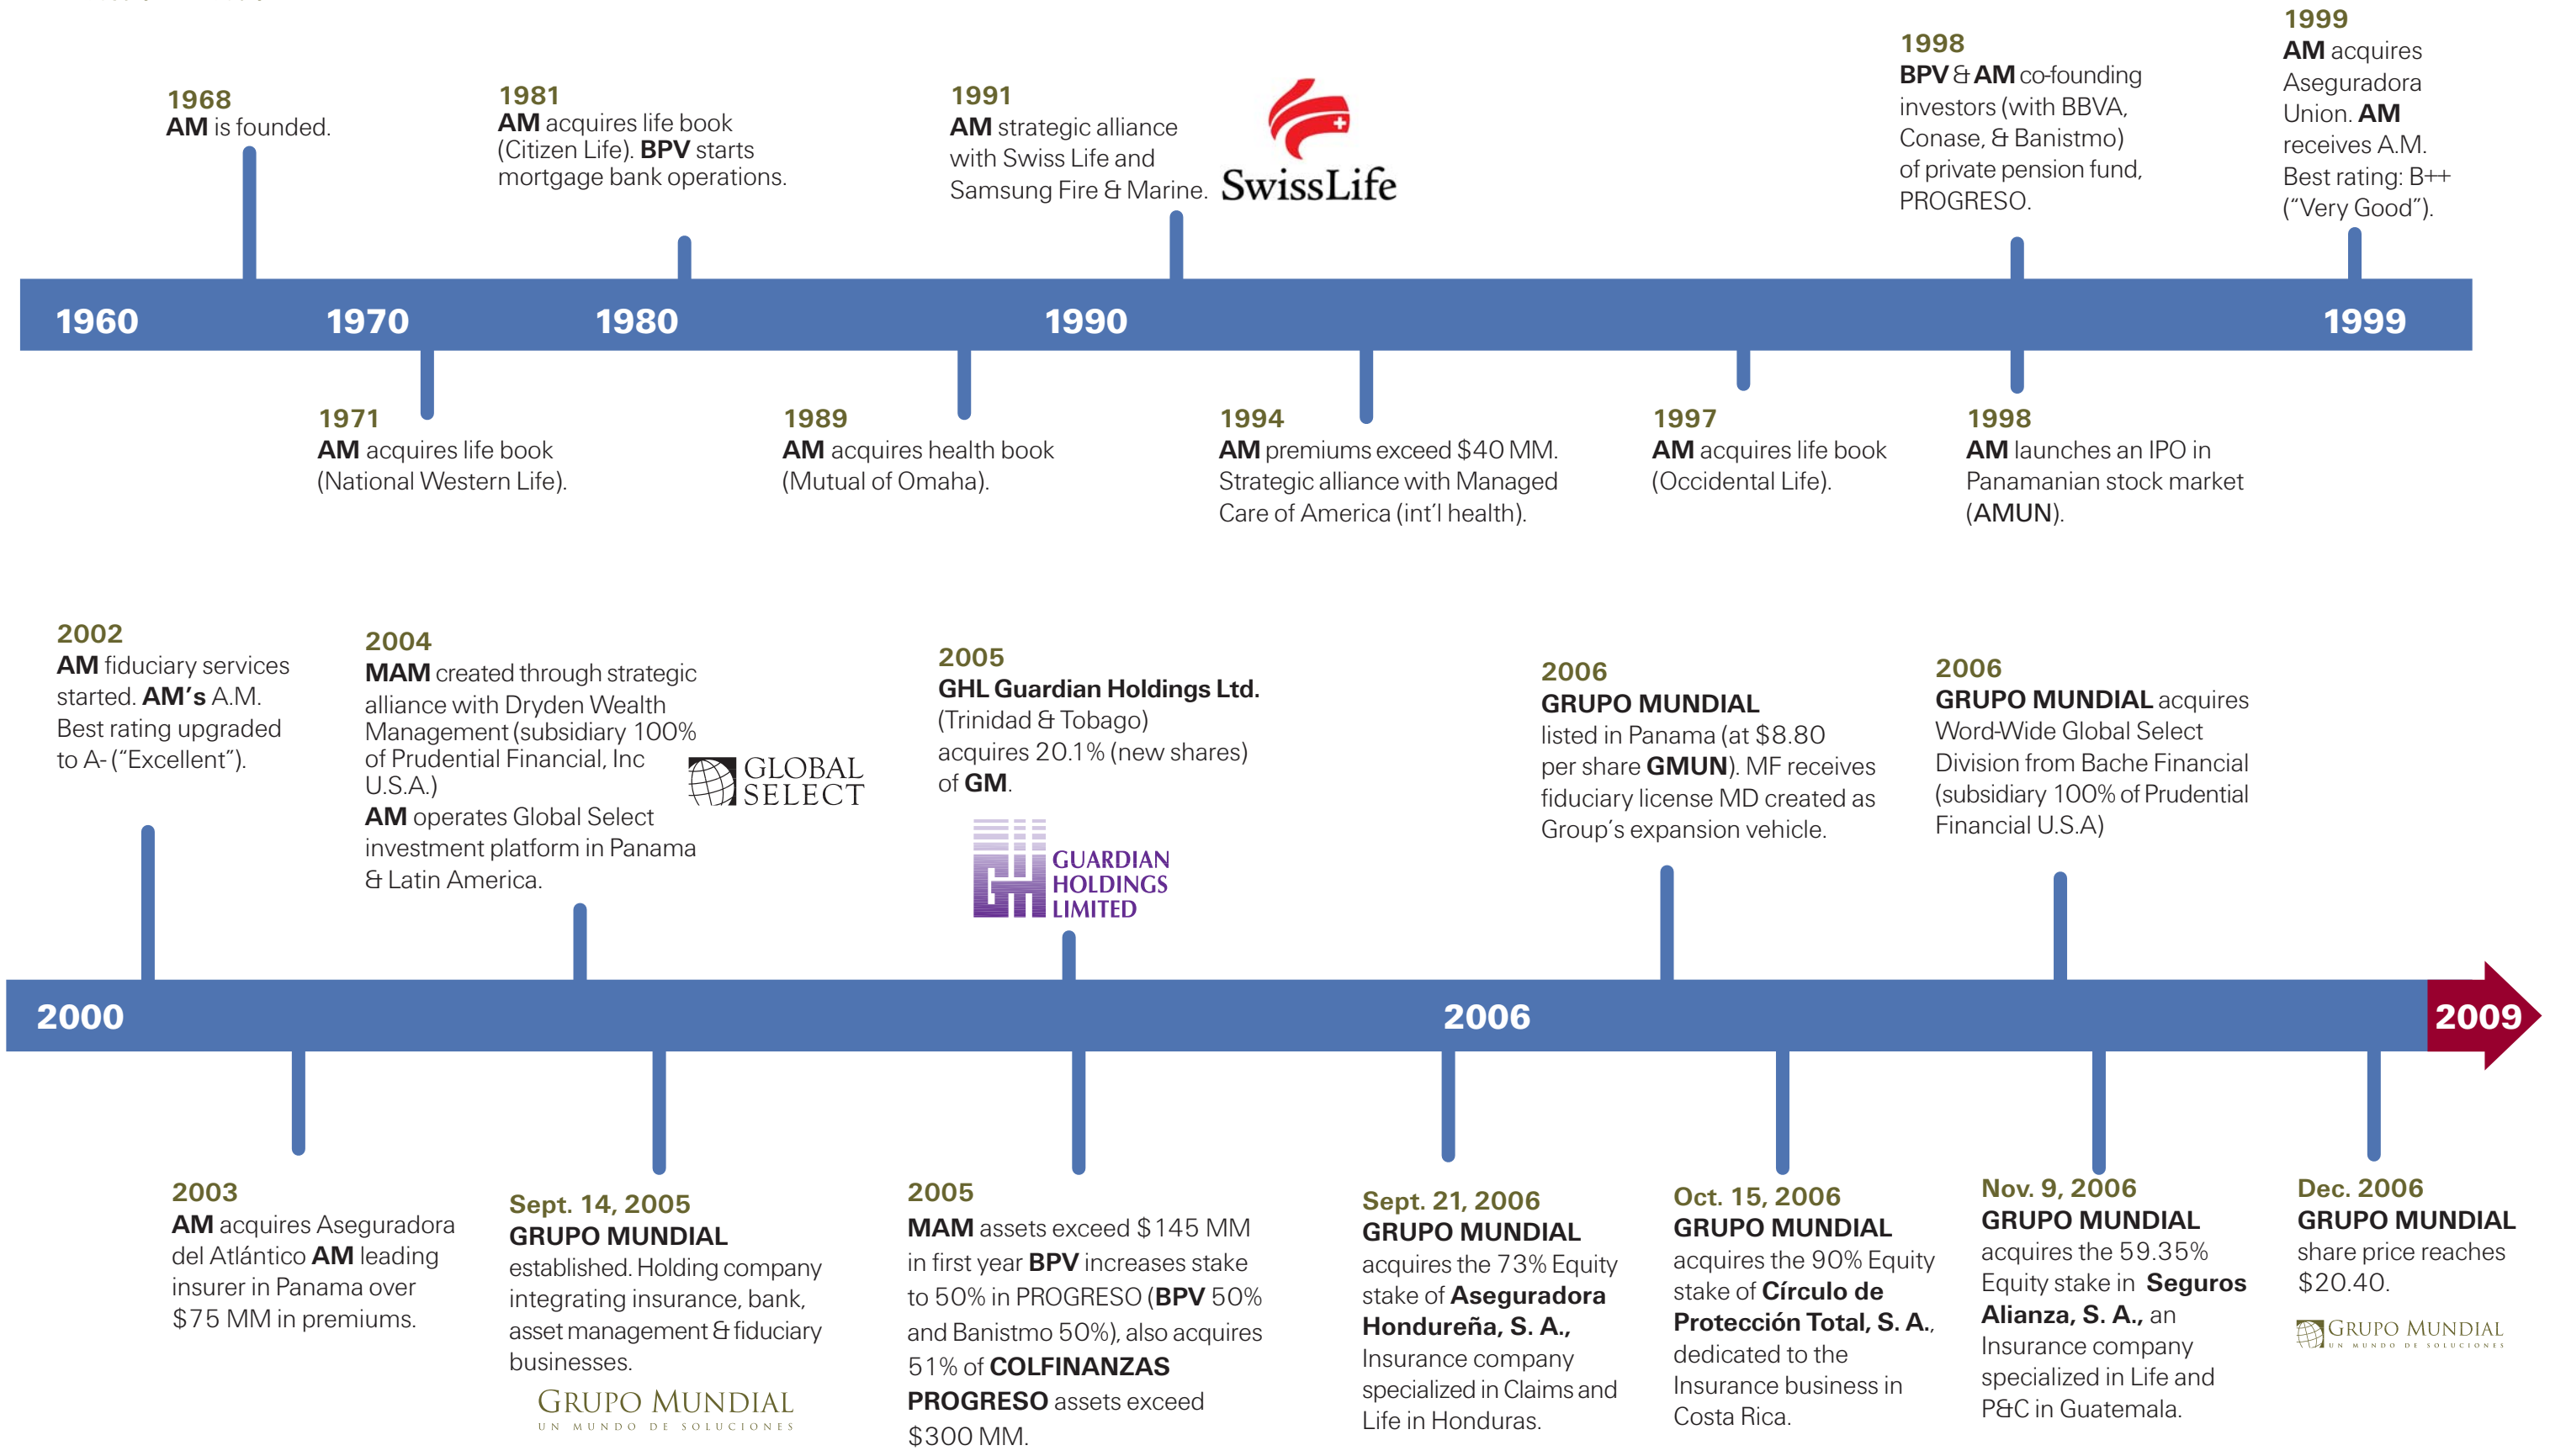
1968
AM is founded.

1981
AM acquires life book (Citizen Life). BPV starts mortgage bank operations.

1991
AM strategic alliance with Swiss Life and Samsung Fire & Marine.

SwissLife

1998
BPV & AM co-founding investors (with BBVA, Conase, & Banistmo) of private pension fund, PROGRESO.

1999
AM acquires Aseguradora Union. AM receives A.M. Best rating: B++ ("Very Good").

1960 1970 1980 1990 1999

1971
AM acquires life book (National Western Life).

1989
AM acquires health book (Mutual of Omaha).

1994
AM premiums exceed $40 MM. Strategic alliance with Managed Care of America (int'l health).

1997
AM acquires life book (Occidental Life).

1998
AM launches an IPO in Panamanian stock market (AMUN).

2002
AM fiduciary services started. AM's A.M. Best rating upgraded to A- ("Excellent").

2004
MAM created through strategic alliance with Dryden Wealth Management (subsidiary 100% of Prudential Financial, Inc U.S.A.)
AM operates Global Select investment platform in Panama & Latin America.

GLOBAL SELECT

2005
GHL Guardian Holdings Ltd. (Trinidad & Tobago) acquires 20.1% (new shares) of GM.

GUARDIAN HOLDINGS LIMITED

2006
GRUPO MUNDIAL listed in Panama (at $8.80 per share GMUN). MF receives fiduciary license MD created as Group's expansion vehicle.

2006
GRUPO MUNDIAL acquires Word-Wide Global Select Division from Bache Financial (subsidiary 100% of Prudential Financial U.S.A)

2000 2006 2009

2003
AM acquires Aseguradora del Atlántico AM leading insurer in Panama over $75 MM in premiums.

Sept. 14, 2005
GRUPO MUNDIAL established. Holding company integrating insurance, bank, asset management & fiduciary businesses.

GRUPO MUNDIAL
UN MUNDO DE SOLUCIONES

2005
MAM assets exceed $145 MM in first year BPV increases stake to 50% in PROGRESO (BPV 50% and Banistmo 50%), also acquires 51% of COLFINANZAS PROGRESO assets exceed $300 MM.

Sept. 21, 2006
GRUPO MUNDIAL acquires the 73% Equity stake of Aseguradora Hondureña, S. A., Insurance company specialized in Claims and Life in Honduras.

Oct. 15, 2006
GRUPO MUNDIAL acquires the 90% Equity stake of Círculo de Protección Total, S. A., dedicated to the Insurance business in Costa Rica.

Nov. 9, 2006
GRUPO MUNDIAL acquires the 59.35% Equity stake in Seguros Alianza, S. A., an Insurance company specialized in Life and P&C in Guatemala.

Dec. 2006
GRUPO MUNDIAL share price reaches $20.40.

GRUPO MUNDIAL
UN MUNDO DE SOLUCIONES